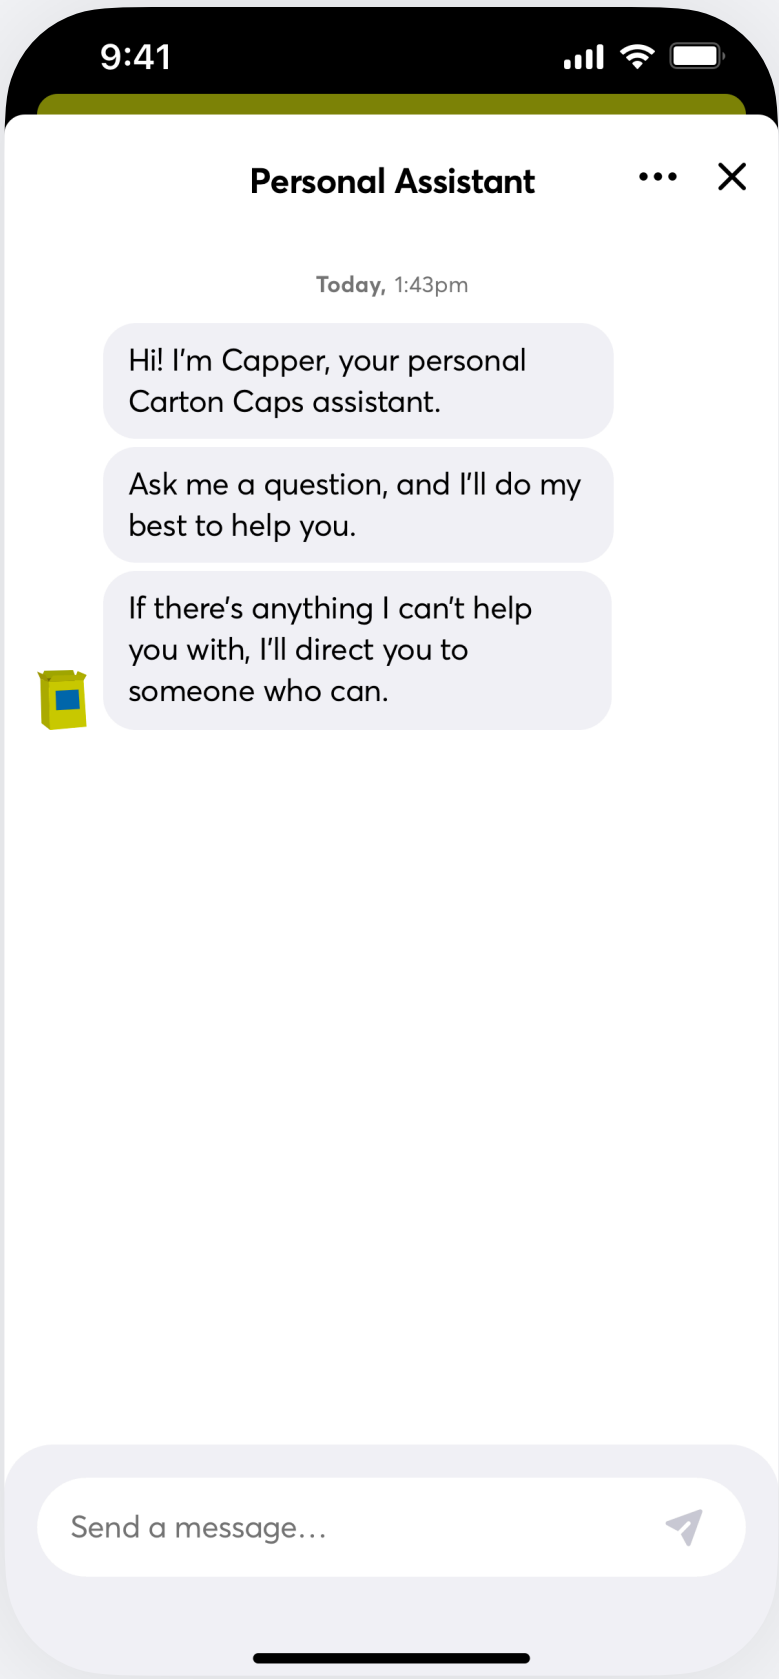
9:41

Personal Assistant

Today, 1:43pm

Hi! I'm Capper, your personal Carton Caps assistant.

Ask me a question, and I'll do my best to help you.

If there's anything I can't help you with, I'll direct you to someone who can.

Send a message…